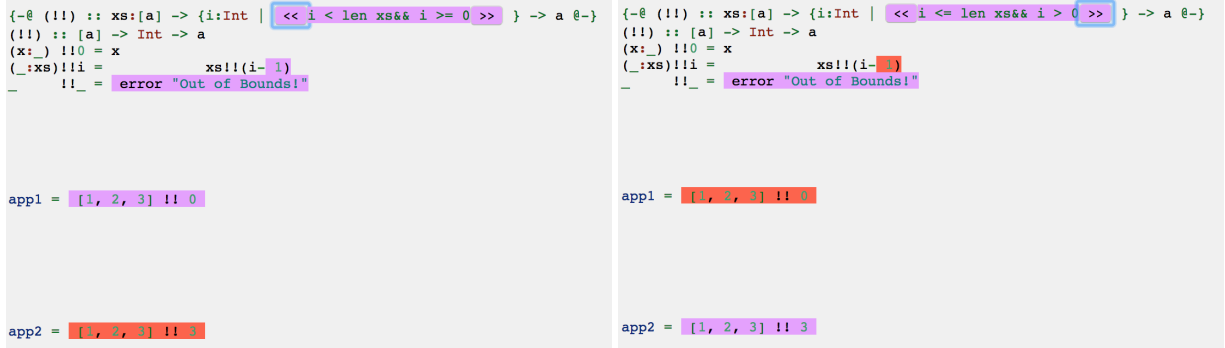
{-@ (!!) :: xs:[a] -> {i:Int | << i < len xs&& i >= 0 >> } -> a @-}
(!!) :: [a] -> Int -> a
(x:_) !!0 = x
(_:xs)!!i = xs!!(i- 1)
_ !!_ = error "Out of Bounds!"

app1 = [1, 2, 3] !! 0

app2 = [1, 2, 3] !! 3

{-@ (!!) :: xs:[a] -> {i:Int | << i <= len xs&& i > 0 >> } -> a @-}
(!!) :: [a] -> Int -> a
(x:_) !!0 = x
(_:xs)!!i = xs!!(i- 1)
_ !!_ = error "Out of Bounds!"

app1 = [1, 2, 3] !! 0

app2 = [1, 2, 3] !! 3